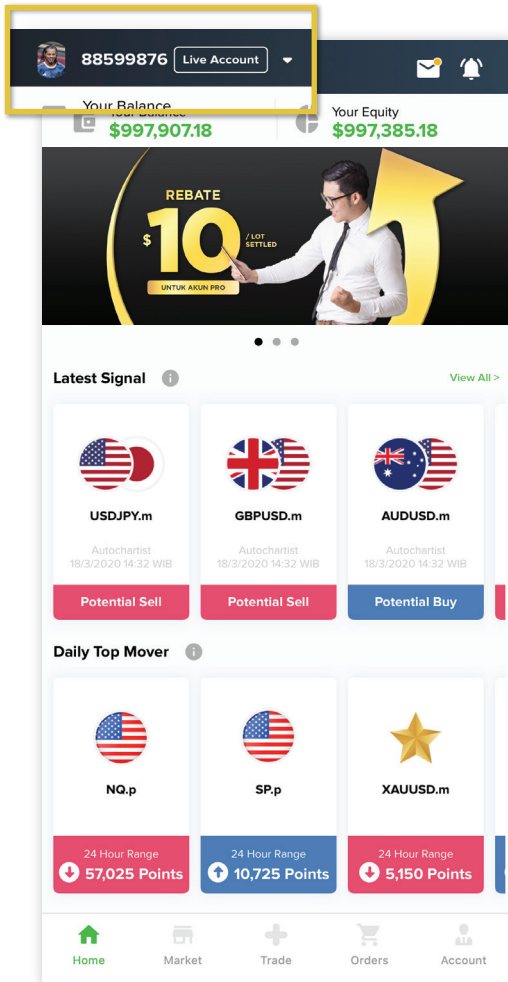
88599876 Live Account

Your Balance
$997,907.18

Your Equity
$997,385.18

REBATE
$ 10 / LOT SETTLED
UNTUK AKUN PRO

Latest Signal
View All >

USDJPY.m
Autochartist
18/3/2020 14:32 WIB
Potential Sell

GBPUSD.m
Autochartist
18/3/2020 14:32 WIB
Potential Sell

AUDUSD.m
Autochartist
18/3/2020 14:32 WIB
Potential Buy

Daily Top Mover

NQ.p
24 Hour Range
57,025 Points

SP.p
24 Hour Range
10,725 Points

XAUUSD.m
24 Hour Range
5,150 Points

Home
Market
Trade
Orders
Account